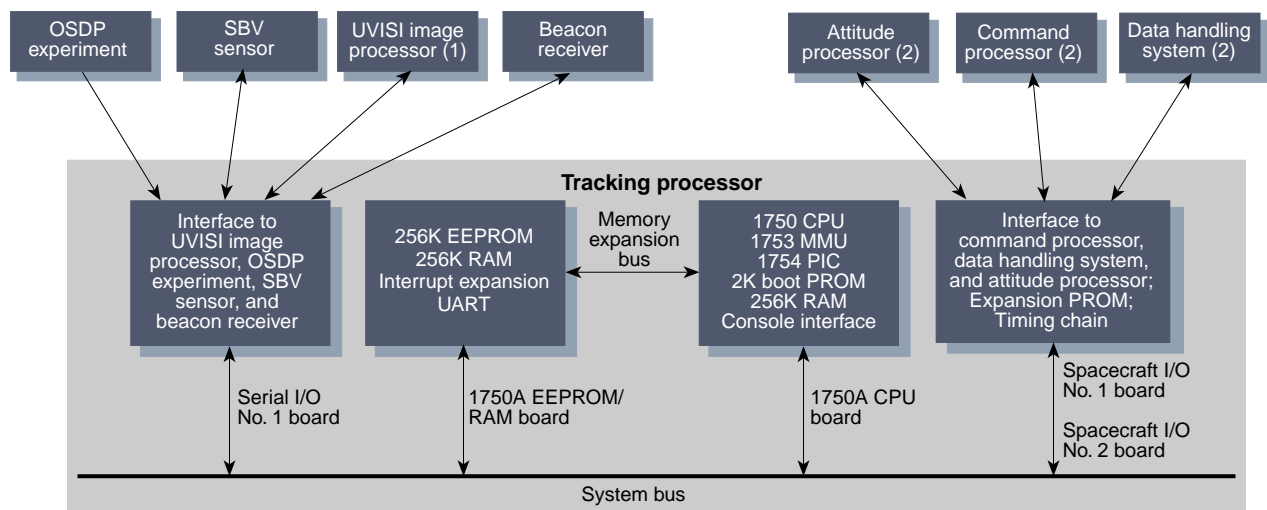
OSDP experiment

SBV sensor

UVISI image processor (1)

Beacon receiver

Attitude processor (2)

Command processor (2)

Data handling system (2)

Tracking processor

Interface to UVISI image processor, OSDP experiment, SBV sensor, and beacon receiver

256K EEPROM
256K RAM
Interrupt expansion
UART

Memory expansion bus

1750 CPU
1753 MMU
1754 PIC
2K boot PROM
256K RAM
Console interface

Interface to command processor, data handling system, and attitude processor; Expansion PROM; Timing chain

Serial I/O No. 1 board

1750A EEPROM/ RAM board

1750A CPU board

Spacecraft I/O No. 1 board

Spacecraft I/O No. 2 board

System bus